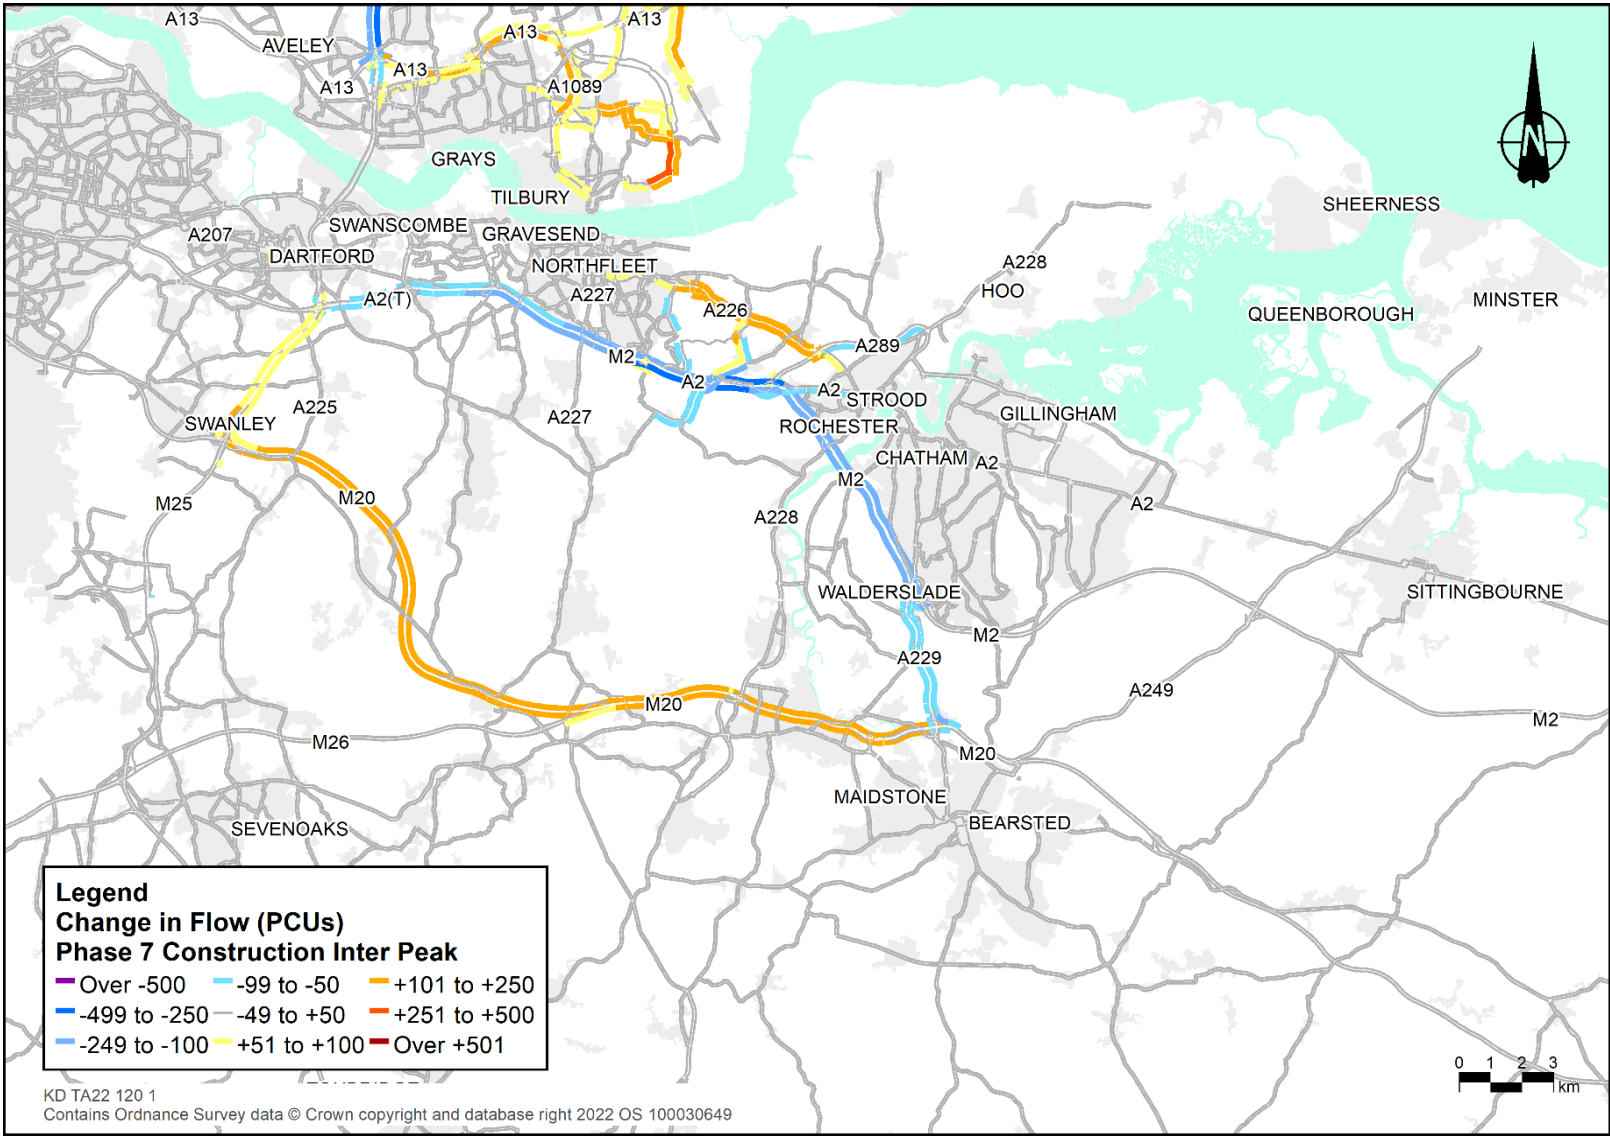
A13
AVELEY
A13
A13
A13
A13
A1089
GRAYS
TILBURY
SHEERNESS
A207
SWANSCOMBE
GRAVESEND
DARTFORD
NORTHFLEET
A228
HOO
A227
A2(T)
A226
QUEENBOROUGH
MINSTER
A289
M2
A2
A2
STROOD
A225
GILLINGHAM
SWANLEY
A227
ROCHESTER
CHATHAM
A2
M2
M20
A2
M25
A228
WALDERSLADE
SITTINGBOURNE
M2
A229
A249
M20
M2
M26
M20
MAIDSTONE
BEARSTED
SEVENOAKS

Legend
Change in Flow (PCUs)
Phase 7 Construction Inter Peak
Over -500
-99 to -50
+101 to +250
-499 to -250
-49 to +50
+251 to +500
-249 to -100
+51 to +100
Over +501

0 1 2 3 km

KD TA22 120 1
Contains Ordnance Survey data © Crown copyright and database right 2022 OS 100030649